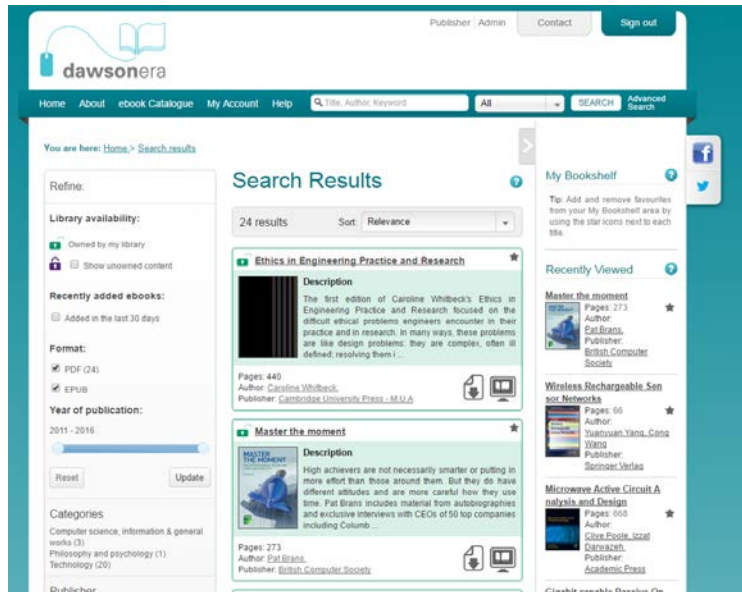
Publisher | Admin

Contact

Sign out

dawsonera

Home About ebook Catalogue My Account Help

Title, Author, Keyword

All

SEARCH

Advanced Search

You are here: Home > Search results

Refine:

Library availability:

Owned by my library

Show unowned content

Recently added ebooks:

Added in the last 30 days

Format:

PDF (24)

EPUB

Year of publication:

2011 - 2016

Reset

Update

Categories

Computer science, information & general works (3)
Philosophy and psychology (1)
Technology (20)

Publisher

Search Results

24 results

Sort Relevance

Ethics in Engineering Practice and Research

Description

The first edition of Caroline Whitbeck's Ethics in Engineering Practice and Research focused on the difficult ethical problems engineers encounter in their practice and in research. In many ways, these problems are like design problems: they are complex, often ill defined; resolving them i...

Pages: 440
Author: Caroline Whitbeck
Publisher: Cambridge University Press - M.U.A

Master the moment

MASTER THE MOMENT

Description

High achievers are not necessarily smarter or putting in more effort than those around them. But they do have different attitudes and are more careful how they use time. Pat Brans includes material from autobiographies and exclusive interviews with CEOs of 50 top companies including Columb ...

Pages: 273
Author: Pat Brans
Publisher: British Computer Society

My Bookshelf

Tip: Add and remove favourites from your My Bookshelf area by using the star icons next to each title.

Recently Viewed

Master the moment
Pages: 273
Author:
Pat Brans
Publisher:
British Computer Society

Wireless Rechargeable Sensor Networks
Pages: 66
Author:
Yuanyuan Yang, Cong Wang
Publisher:
Springer Verlag

Microwave Active Circuit Analysis and Design
Pages: 668
Author:
Clive Poole, Izzat Darwazeh
Publisher:
Academic Press

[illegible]